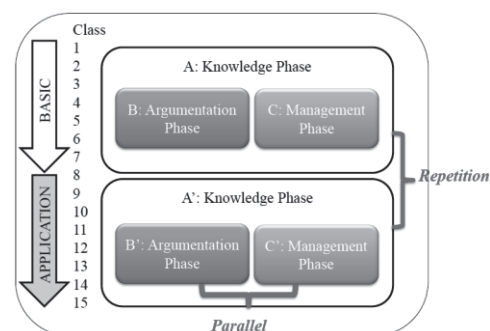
Class
1
2
3
4
5
6
7
8
9
10
11
12
13
14
15

BASIC

APPLICATION

A: Knowledge Phase

B: Argumentation Phase

C: Management Phase

A': Knowledge Phase

B': Argumentation Phase

C': Management Phase

Repetition

Parallel